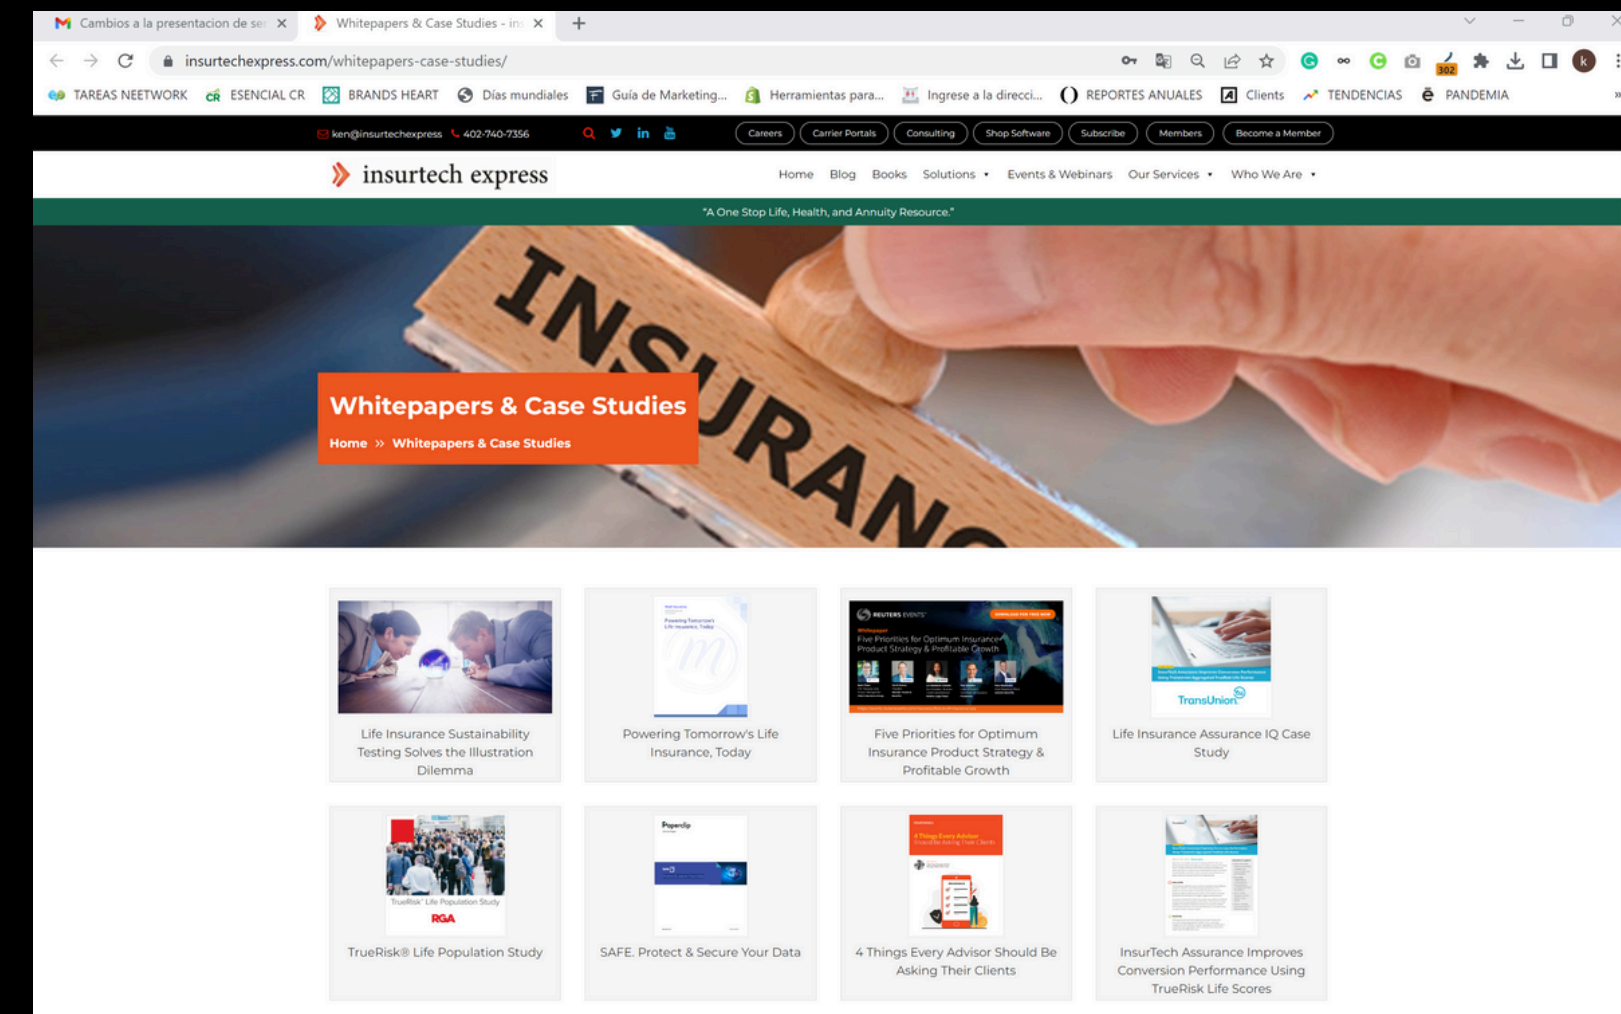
Cambios a la presentacion de se ×
Whitepapers & Case Studies - ins ×
+

insurtechexpress.com/whitepapers-case-studies/

TAREAS NEETWORK | ESENCIAL CR | BRANDS HEART | Días mundiales | Guía de Marketing... | Herramientas para... | Ingrese a la direcci... | REPORTES ANUALES | Clients | TENDENCIAS | PANDEMIA

ken@insurtechexpress 402-740-7356

Careers | Carrier Portals | Consulting | Shop Software | Subscribe | Members | Become a Member

insurtech express

Home | Blog | Books | Solutions | Events & Webinars | Our Services | Who We Are

"A One Stop Life, Health, and Annuity Resource."

INSURANC

Whitepapers & Case Studies

Home » Whitepapers & Case Studies

Life Insurance Sustainability Testing Solves the Illustration Dilemma

Powering Tomorrow's Life Insurance, Today

Five Priorities for Optimum Insurance Product Strategy & Profitable Growth

Life Insurance Assurance IQ Case Study

TrueRisk® Life Population Study

SAFE. Protect & Secure Your Data

4 Things Every Advisor Should Be Asking Their Clients

InsurTech Assurance Improves Conversion Performance Using TrueRisk Life Scores